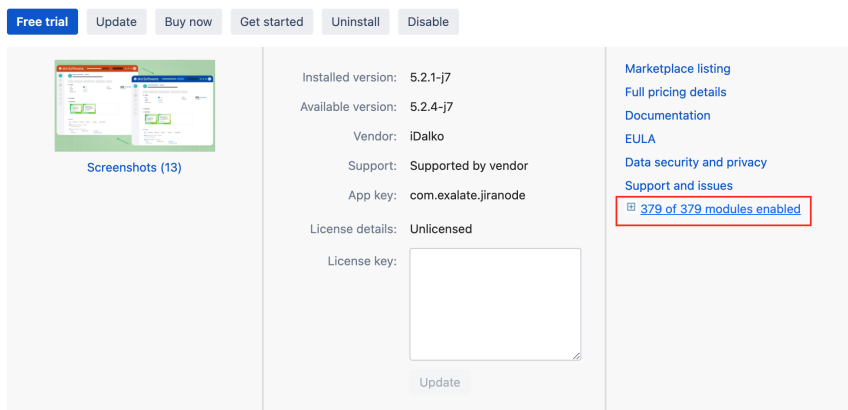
Free trial Update Buy now Get started Uninstall Disable

Screenshots (13)

Installed version: 5.2.1-j7
Available version: 5.2.4-j7
Vendor: iDalko
Support: Supported by vendor
App key: com.exalate.jiranode
License details: Unlicensed
License key:

Update

Marketplace listing
Full pricing details
Documentation
EULA
Data security and privacy
Support and issues
379 of 379 modules enabled